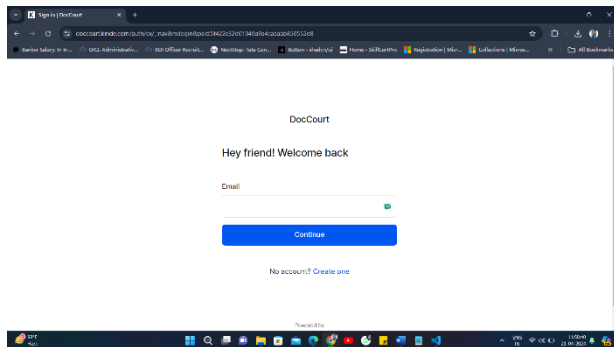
Sign in | DocCourt

doccourt.kinde.com/auth/cx/_:nav&m:login&psid:d5f422c52e01345a9d4cdaab8d5552c8

Banker Salary: In-In... UGCL Administrativ... BLR Officer Recruit... NeoStage- Sete Com... Button - shadcn/ui Home - SkillCertPro Registration | Micr... Collections | Micros... All Bookmarks

DocCourt

Hey friend! Welcome back

Email

Continue

No account? Create one

Powered by

33°C Haze

ENG IN 11:50 AM 23-06-2024